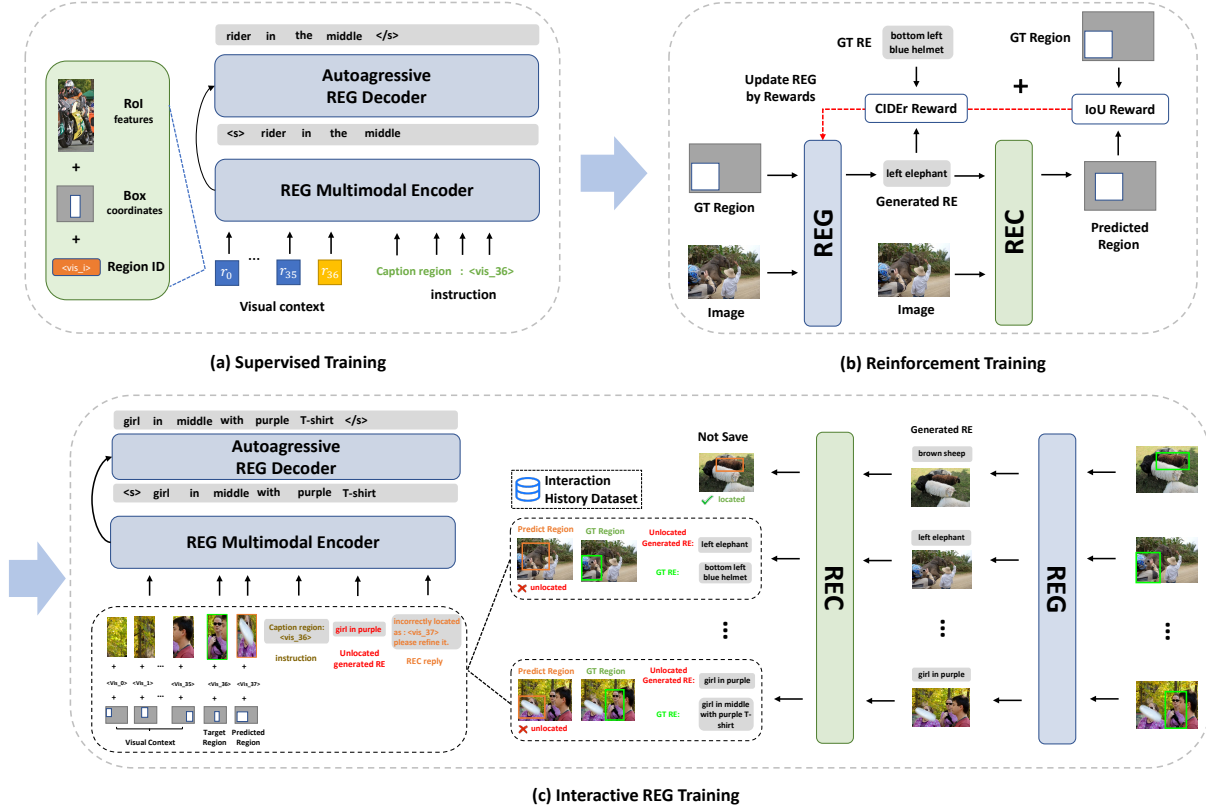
rider in the middle </s>

Autoagressive REG Decoder

<s> rider in the middle

REG Multimodal Encoder

RoI features

+

Box coordinates

+

<vis_i> Region ID

$r_0$ ... $r_{35}$ $r_{36}$

Visual context

Caption region : <vis_36>

instruction

(a) Supervised Training

GT RE bottom left blue helmet

GT Region

Update REG by Rewards

CIDEr Reward

+

IoU Reward

GT Region

REG

left elephant

Generated RE

REC

Predicted Region

Image

Image

(b) Reinforcement Training

girl in middle with purple T-shirt </s>

Autoagressive REG Decoder

<s> girl in middle with purple T-shirt

REG Multimodal Encoder

Caption region: <vis_36>

instruction

girl in purple

Unlocated generated RE

incorrectly located as : <vis_37> please refine it.

REC reply

<vis_0> <vis_1> ... <vis_35> <vis_36> <vis_37>

Visual Context

Target Region

Predicted Region

Interaction History Dataset

Not Save

located

Predict Region GT Region Unlocated Generated RE: left elephant

GT RE: bottom left blue helmet

unlocated

Predict Region GT Region Unlocated Generated RE: girl in purple

GT RE: girl in middle with purple T-shirt

unlocated

REC

Generated RE

brown sheep

left elephant

girl in purple

REG

(c) Interactive REG Training